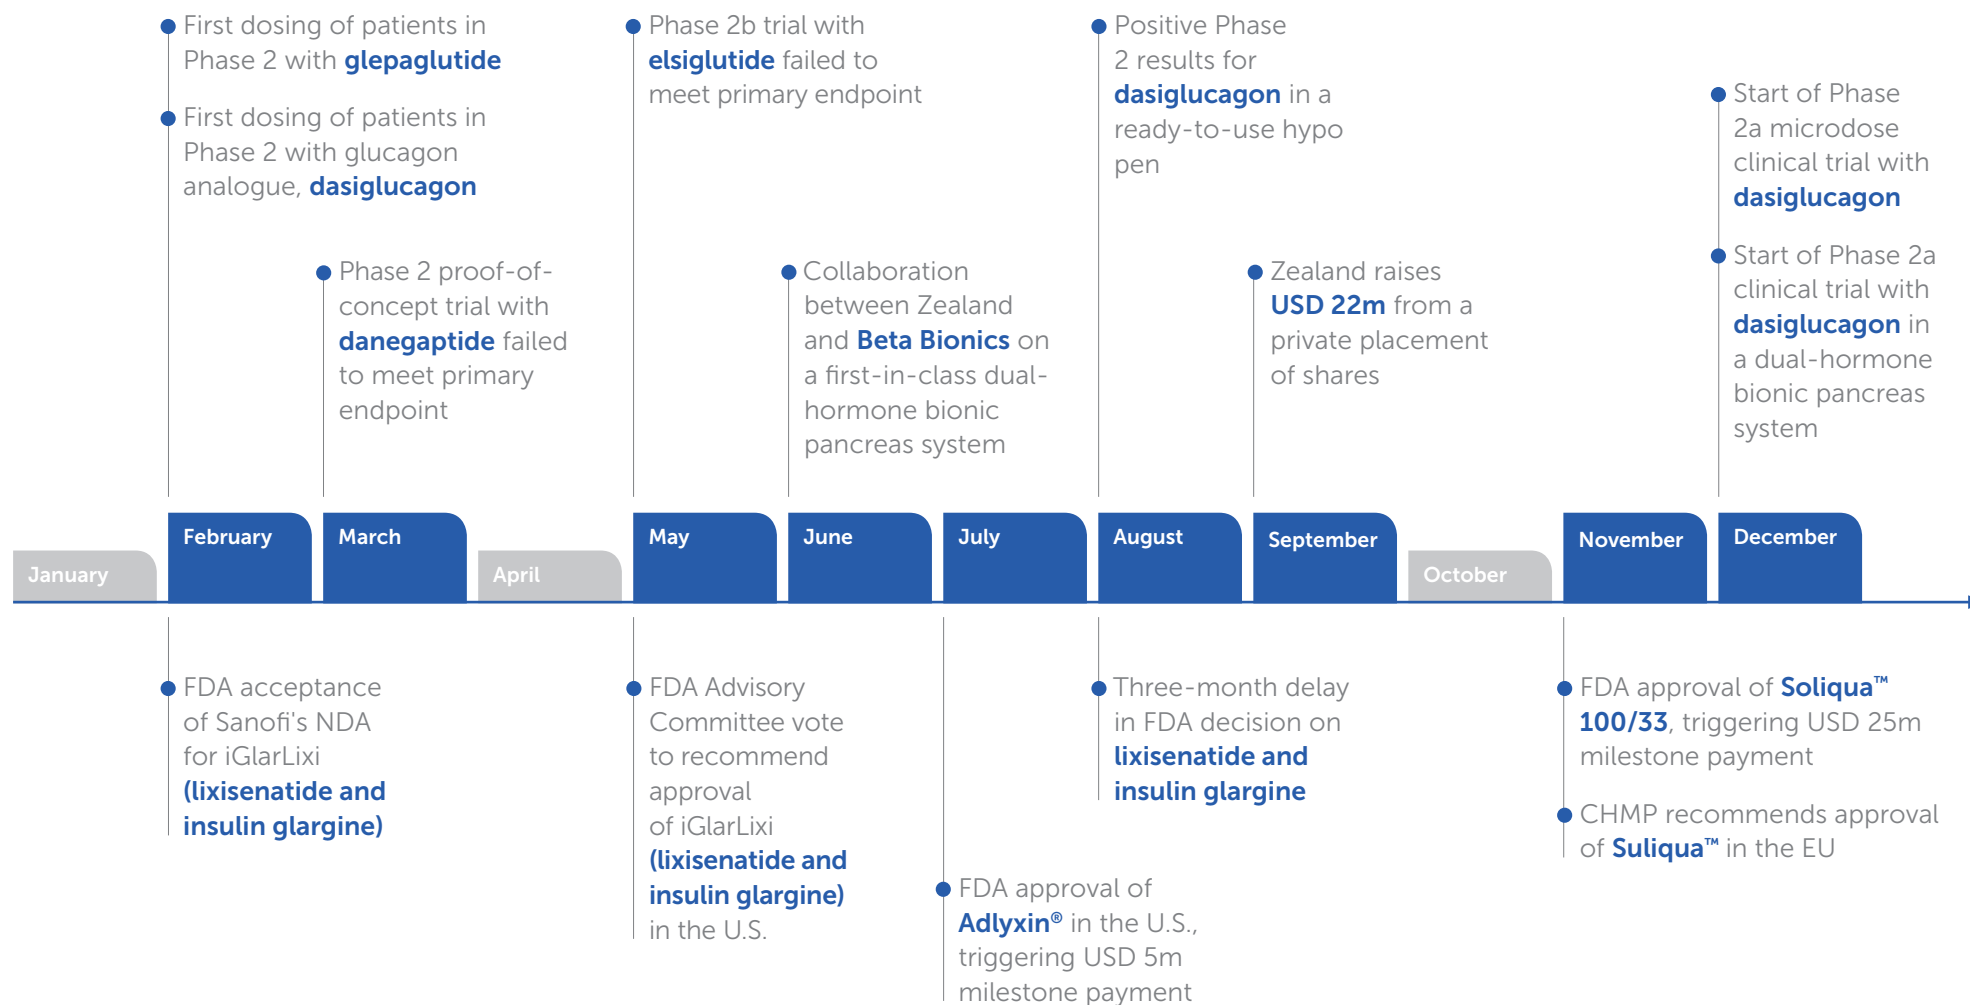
First dosing of patients in Phase 2 with glepaglutide

First dosing of patients in Phase 2 with glucagon analogue, dasiglucagon

Phase 2 proof-of-concept trial with danegaptide failed to meet primary endpoint

Phase 2b trial with elsiglutide failed to meet primary endpoint

Collaboration between Zealand and Beta Bionics on a first-in-class dual-hormone bionic pancreas system

Positive Phase 2 results for dasiglucagon in a ready-to-use hypo pen

Zealand raises USD 22m from a private placement of shares

Start of Phase 2a microdose clinical trial with dasiglucagon

Start of Phase 2a clinical trial with dasiglucagon in a dual-hormone bionic pancreas system

January

February

March

April

May

June

July

August

September

October

November

December

FDA acceptance of Sanofi's NDA for iGlarLixi (lixisenatide and insulin glargine)

FDA Advisory Committee vote to recommend approval of iGlarLixi (lixisenatide and insulin glargine) in the U.S.

FDA approval of Adlyxin® in the U.S., triggering USD 5m milestone payment

Three-month delay in FDA decision on lixisenatide and insulin glargine

FDA approval of Soliqua™ 100/33, triggering USD 25m milestone payment

CHMP recommends approval of Soliqua™ in the EU